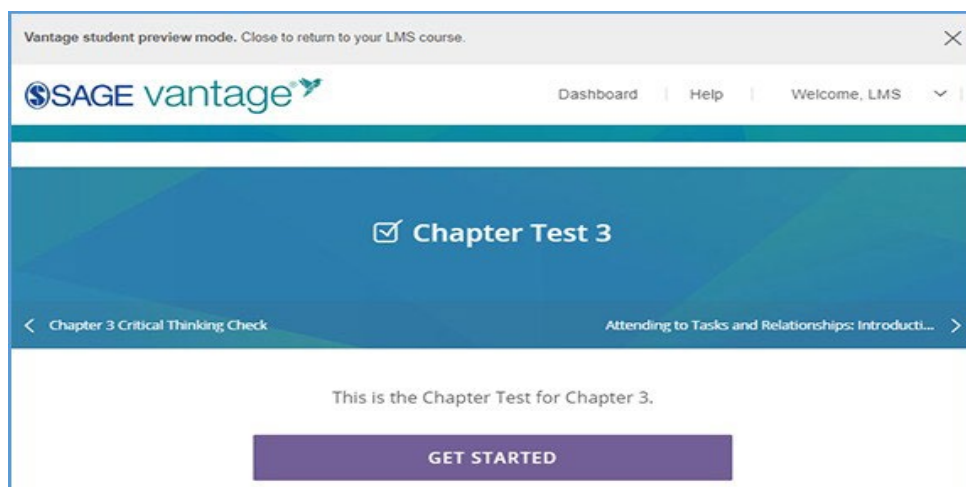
Vantage student preview mode. Close to return to your LMS course.

×

SAGE vantage

Dashboard | Help | Welcome, LMS

Chapter Test 3

< Chapter 3 Critical Thinking Check

Attending to Tasks and Relationships: Introducti... >

This is the Chapter Test for Chapter 3.

GET STARTED